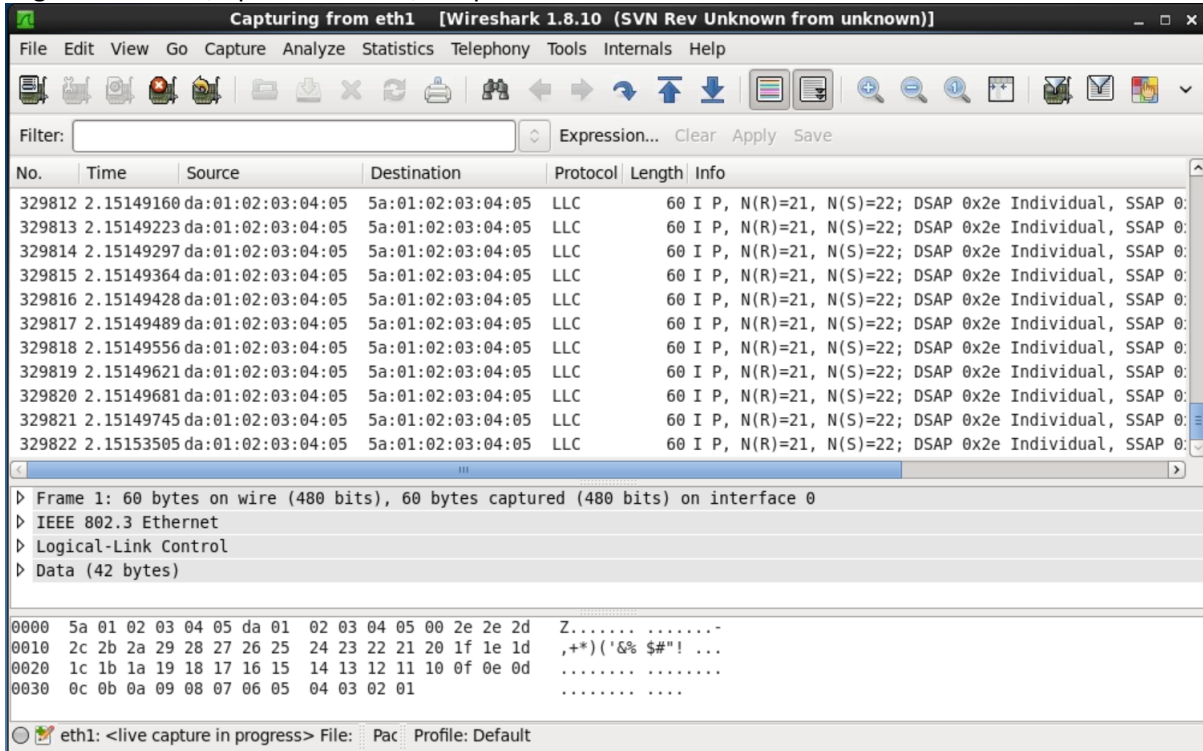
Capturing from eth1 [Wireshark 1.8.10 (SVN Rev Unknown from unknown)]

File Edit View Go Capture Analyze Statistics Telephony Tools Internals Help

Filter: Expression... Clear Apply Save

| No. | Time | Source | Destination | Protocol | Length | Info |
|---|---|---|---|---|---|---|
| 329812 | 2.15149160 | da:01:02:03:04:05 | 5a:01:02:03:04:05 | LLC | 60 | I P, N(R)=21, N(S)=22; DSAP 0x2e Individual, SSAP 0 |
| 329813 | 2.15149223 | da:01:02:03:04:05 | 5a:01:02:03:04:05 | LLC | 60 | I P, N(R)=21, N(S)=22; DSAP 0x2e Individual, SSAP 0 |
| 329814 | 2.15149297 | da:01:02:03:04:05 | 5a:01:02:03:04:05 | LLC | 60 | I P, N(R)=21, N(S)=22; DSAP 0x2e Individual, SSAP 0 |
| 329815 | 2.15149364 | da:01:02:03:04:05 | 5a:01:02:03:04:05 | LLC | 60 | I P, N(R)=21, N(S)=22; DSAP 0x2e Individual, SSAP 0 |
| 329816 | 2.15149428 | da:01:02:03:04:05 | 5a:01:02:03:04:05 | LLC | 60 | I P, N(R)=21, N(S)=22; DSAP 0x2e Individual, SSAP 0 |
| 329817 | 2.15149489 | da:01:02:03:04:05 | 5a:01:02:03:04:05 | LLC | 60 | I P, N(R)=21, N(S)=22; DSAP 0x2e Individual, SSAP 0 |
| 329818 | 2.15149556 | da:01:02:03:04:05 | 5a:01:02:03:04:05 | LLC | 60 | I P, N(R)=21, N(S)=22; DSAP 0x2e Individual, SSAP 0 |
| 329819 | 2.15149621 | da:01:02:03:04:05 | 5a:01:02:03:04:05 | LLC | 60 | I P, N(R)=21, N(S)=22; DSAP 0x2e Individual, SSAP 0 |
| 329820 | 2.15149681 | da:01:02:03:04:05 | 5a:01:02:03:04:05 | LLC | 60 | I P, N(R)=21, N(S)=22; DSAP 0x2e Individual, SSAP 0 |
| 329821 | 2.15149745 | da:01:02:03:04:05 | 5a:01:02:03:04:05 | LLC | 60 | I P, N(R)=21, N(S)=22; DSAP 0x2e Individual, SSAP 0 |
| 329822 | 2.15153505 | da:01:02:03:04:05 | 5a:01:02:03:04:05 | LLC | 60 | I P, N(R)=21, N(S)=22; DSAP 0x2e Individual, SSAP 0 |

▷ Frame 1: 60 bytes on wire (480 bits), 60 bytes captured (480 bits) on interface 0
▷ IEEE 802.3 Ethernet
▷ Logical-Link Control
▷ Data (42 bytes)

0000 5a 01 02 03 04 05 da 01 02 03 04 05 00 2e 2e 2d Z....... .......-
0010 2c 2b 2a 29 28 27 26 25 24 23 22 21 20 1f 1e 1d ,+*)('&% $#"! ...
0020 1c 1b 1a 19 18 17 16 15 14 13 12 11 10 0f 0e 0d ........ ........
0030 0c 0b 0a 09 08 07 06 05 04 03 02 01 ........ ....

eth1: <live capture in progress> File: Pac Profile: Default